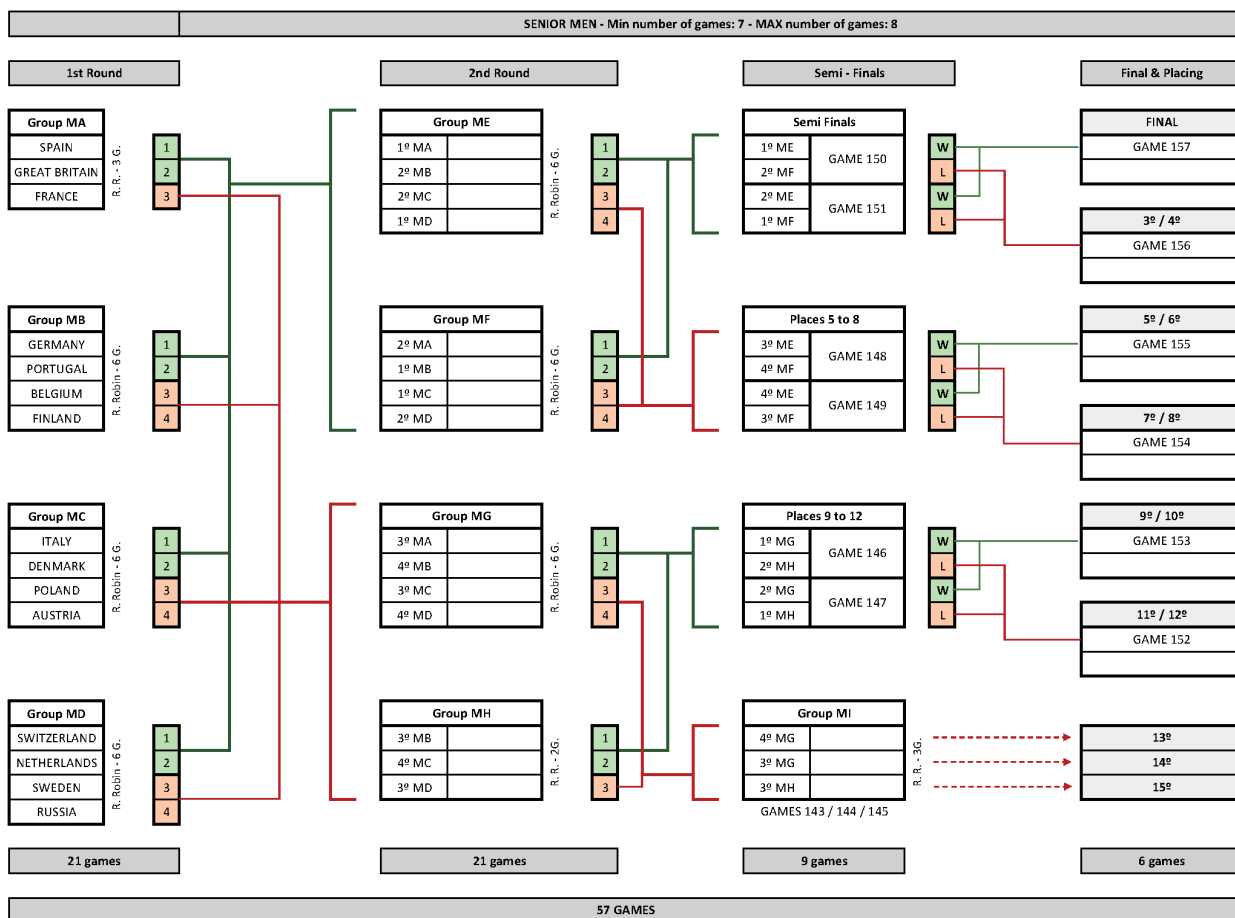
SENIOR MEN - Min number of games: 7 - MAX number of games: 8

1st Round

2nd Round

Semi - Finals

Final & Placing

| Group MA | |
|---|---|
| SPAIN | 1 |
| GREAT BRITAIN | 2 |
| FRANCE | 3 |

R. R. - 3 G.

| Group MB | |
|---|---|
| GERMANY | 1 |
| PORTUGAL | 2 |
| BELGIUM | 3 |
| FINLAND | 4 |

R. Robin - 6 G.

| Group MC | |
|---|---|
| ITALY | 1 |
| DENMARK | 2 |
| POLAND | 3 |
| AUSTRIA | 4 |

R. Robin - 6 G.

| Group MD | |
|---|---|
| SWITZERLAND | 1 |
| NETHERLANDS | 2 |
| SWEDEN | 3 |
| RUSSIA | 4 |

R. Robin - 6 G.

| Group ME | |
|---|---|
| 1º MA | 1 |
| 2º MB | 2 |
| 2º MC | 3 |
| 1º MD | 4 |

R. Robin - 6 G.

| Group MF | |
|---|---|
| 2º MA | 1 |
| 1º MB | 2 |
| 1º MC | 3 |
| 2º MD | 4 |

R. Robin - 6 G.

| Group MG | |
|---|---|
| 3º MA | 1 |
| 4º MB | 2 |
| 3º MC | 3 |
| 4º MD | 4 |

R. Robin - 6 G.

| Group MH | |
|---|---|
| 3º MB | 1 |
| 4º MC | 2 |
| 3º MD | 3 |

R. R. - 2G.

| Semi Finals | | |
|---|---|---|
| 1º ME | GAME 150 | W |
| 2º MF | | L |
| 2º ME | GAME 151 | W |
| 1º MF | | L |

| Places 5 to 8 | | |
|---|---|---|
| 3º ME | GAME 148 | W |
| 4º MF | | L |
| 4º ME | GAME 149 | W |
| 3º MF | | L |

| Places 9 to 12 | | |
|---|---|---|
| 1º MG | GAME 146 | W |
| 2º MH | | L |
| 2º MG | GAME 147 | W |
| 1º MH | | L |

| Group MI |
|---|
| 4º MG |
| 3º MG |
| 3º MH |

R. R. - 3G.

GAMES 143 / 144 / 145

FINAL
GAME 157

3º / 4º
GAME 156

5º / 6º
GAME 155

7º / 8º
GAME 154

9º / 10º
GAME 153

11º / 12º
GAME 152

13º
14º
15º

21 games

21 games

9 games

6 games

57 GAMES